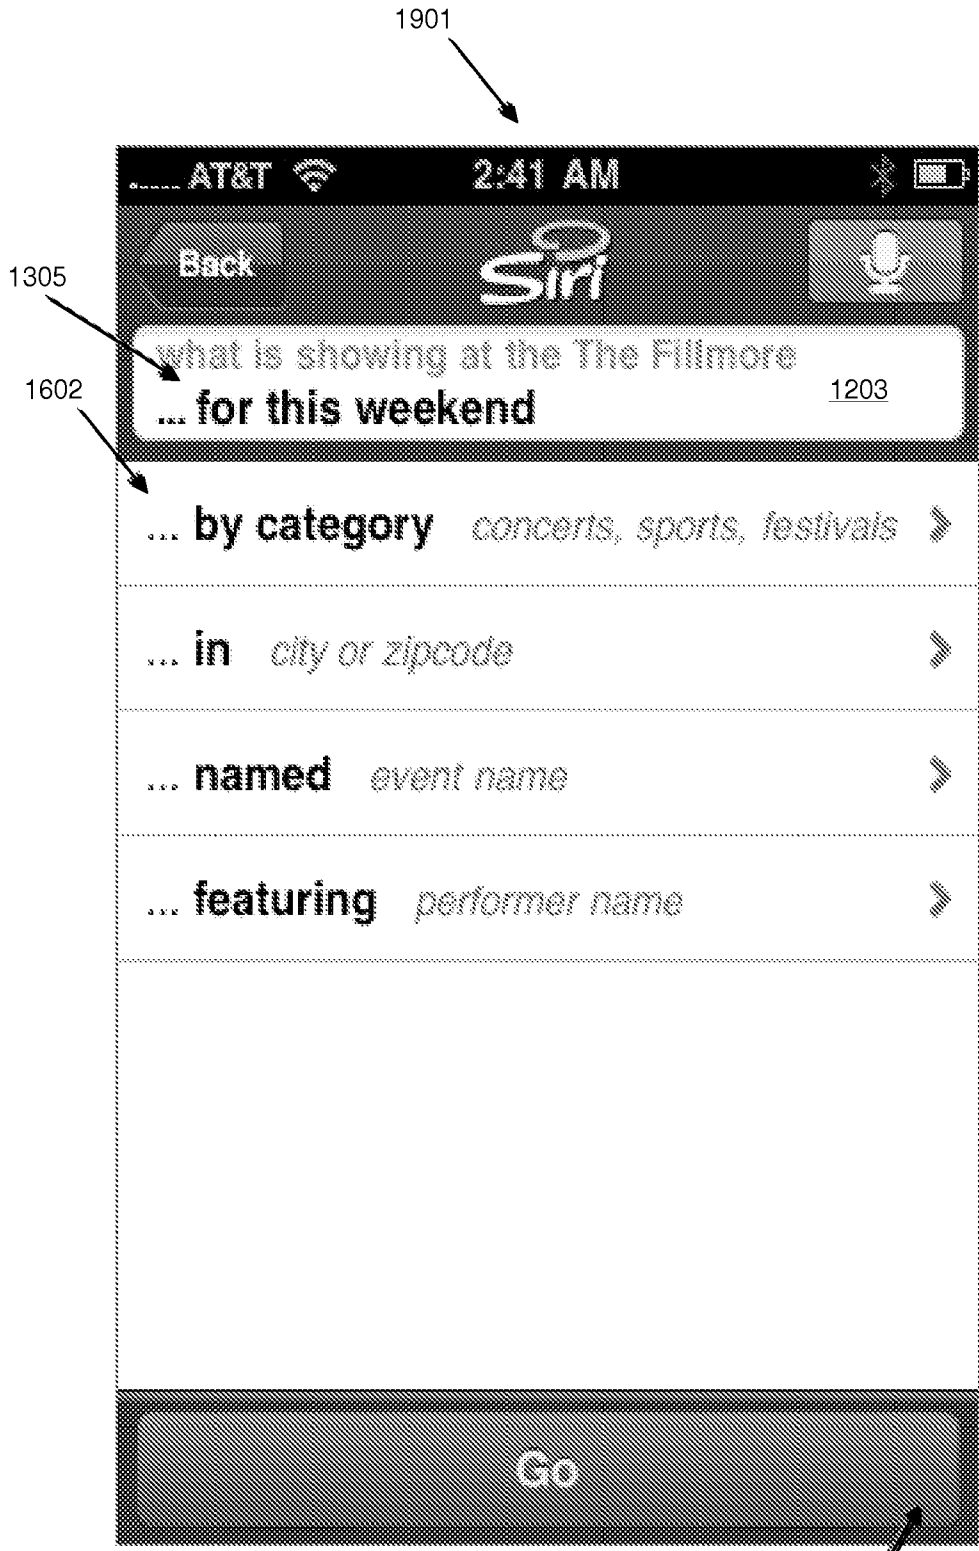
1901

...... AT&T 2:41 AM

Back Siri

1305

what is showing at the The Fillmore
... for this weekend 1203

1602

... by category concerts, sports, festivals

... in city or zipcode

... named event name

... featuring performer name

Go